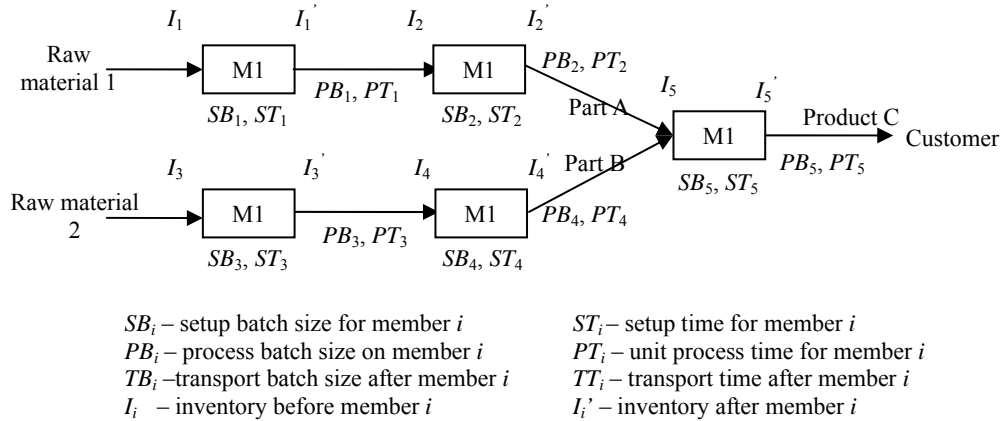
$I_1$ $I_1^{'}$ $I_2$ $I_2^{'}$

Raw material 1

M1

$PB_1$, $PT_1$

M1

$PB_2$, $PT_2$

$SB_1$, $ST_1$

$SB_2$, $ST_2$

Part A

$I_5$ $I_5^{'}$

M1

Product C

Customer

$PB_5$, $PT_5$

$SB_5$, $ST_5$

Part B

$I_3$ $I_3^{'}$ $I_4$ $I_4^{'}$

Raw material 2

M1

$PB_3$, $PT_3$

M1

$PB_4$, $PT_4$

$SB_3$, $ST_3$

$SB_4$, $ST_4$

$SB_i$ – setup batch size for member $i$

$PB_i$ – process batch size on member $i$

$TB_i$ –transport batch size after member $i$

$I_i$ – inventory before member $i$

$ST_i$ – setup time for member $i$

$PT_i$ – unit process time for member $i$

$TT_i$ – transport time after member $i$

$I_i$' – inventory after member $i$